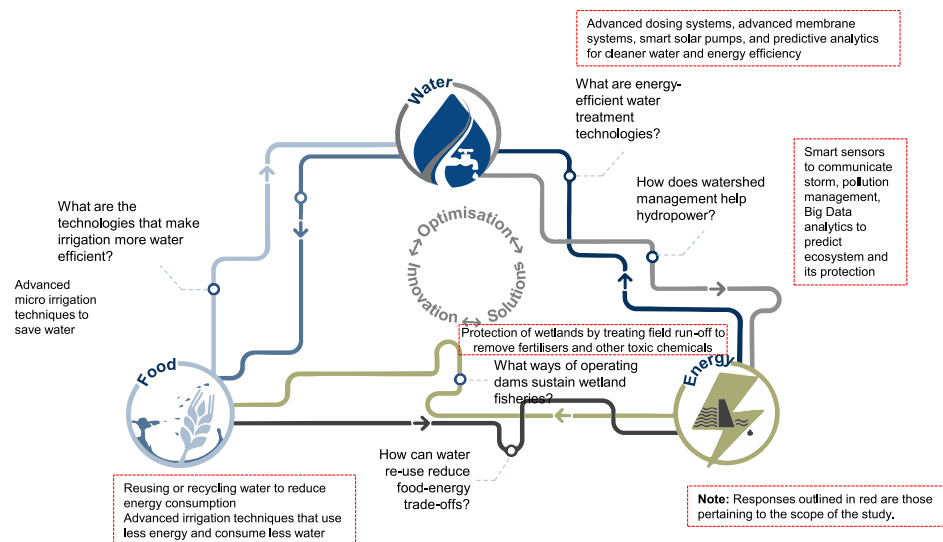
Advanced dosing systems, advanced membrane systems, smart solar pumps, and predictive analytics for cleaner water and energy efficiency

Water

What are energy-efficient water treatment technologies?

Smart sensors to communicate storm, pollution management, Big Data analytics to predict ecosystem and its protection

How does watershed management help hydropower?

What are the technologies that make irrigation more water efficient?

Optimisation

Innovation

Solutions

Advanced micro irrigation techniques to save water

Protection of wetlands by treating field run-off to remove fertilisers and other toxic chemicals

Food

What ways of operating dams sustain wetland fisheries?

Energy

How can water re-use reduce food-energy trade-offs?

Reusing or recycling water to reduce energy consumption
Advanced irrigation techniques that use less energy and consume less water

Note: Responses outlined in red are those pertaining to the scope of the study.